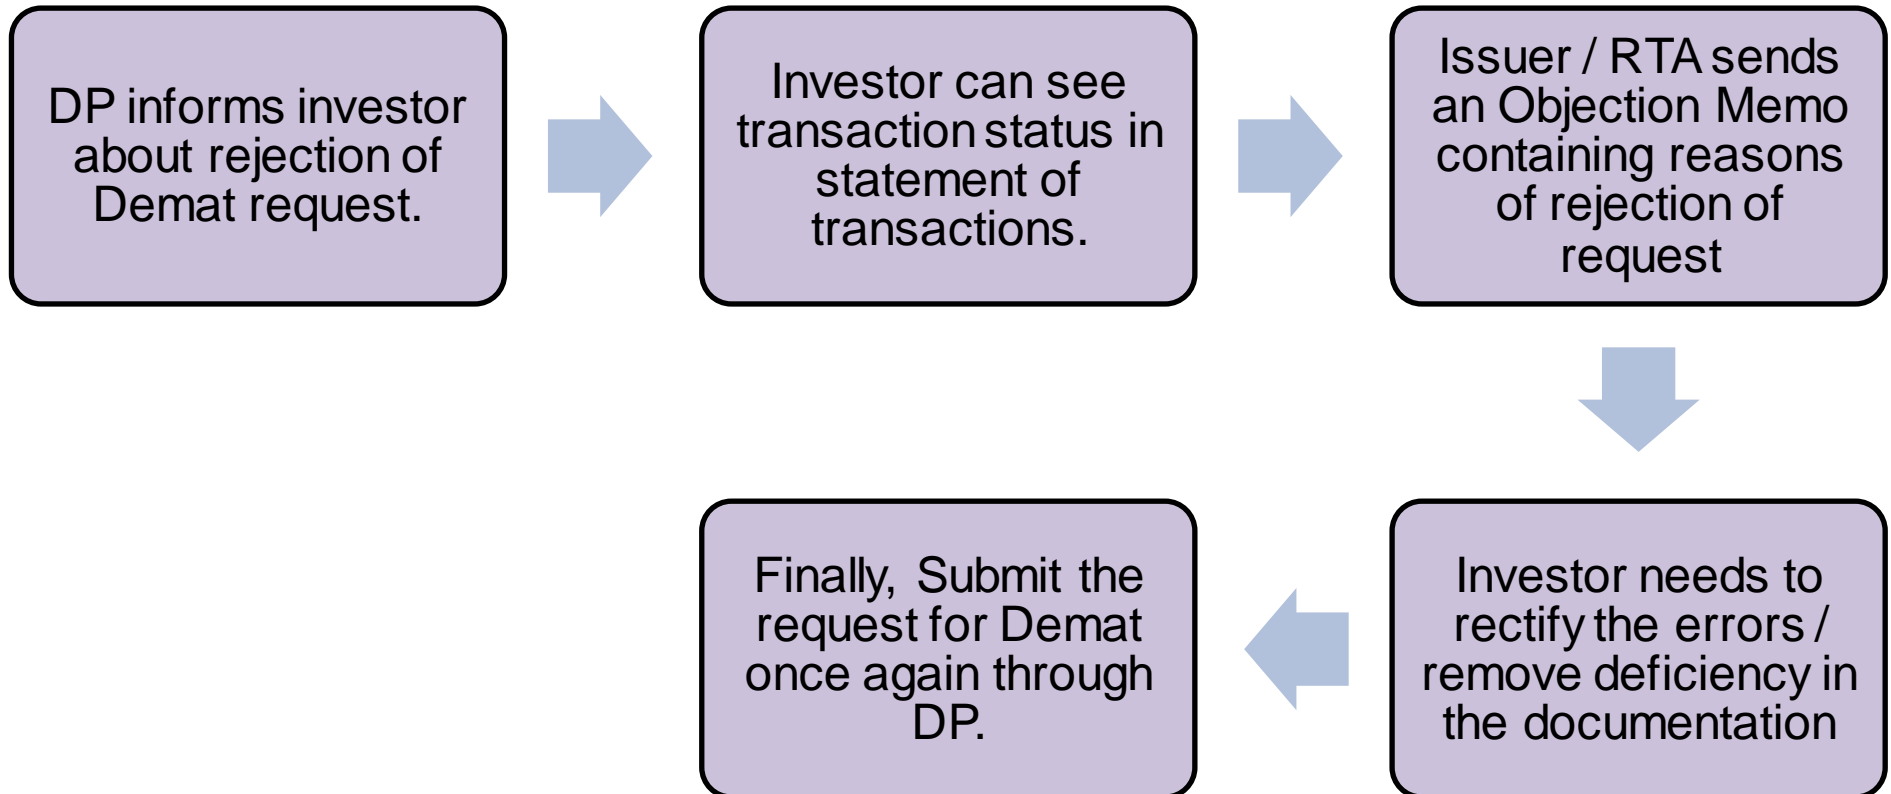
DP informs investor about rejection of Demat request.

Investor can see transaction status in statement of transactions.

Issuer / RTA sends an Objection Memo containing reasons of rejection of request

Investor needs to rectify the errors / remove deficiency in the documentation

Finally, Submit the request for Demat once again through DP.